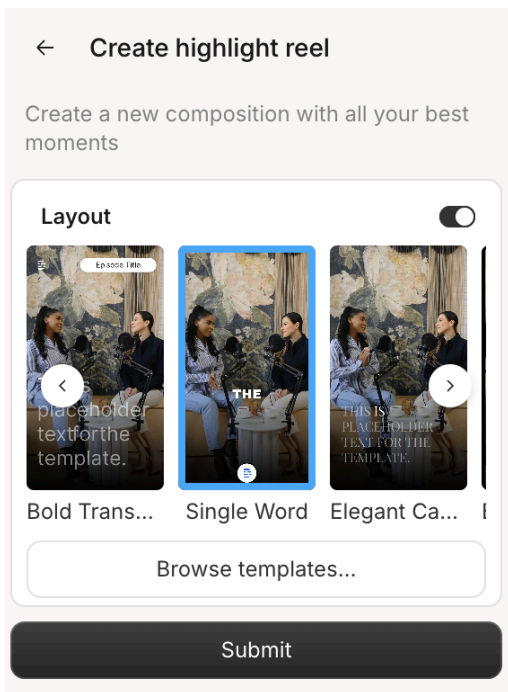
← Create highlight reel

Create a new composition with all your best moments

Layout

Episode Title

placeholder textforthe template.

THE

THIS IS PLACEHOLDER TEXT FOR THE TEMPLATE.

Bold Trans...

Single Word

Elegant Ca...

Browse templates...

Submit